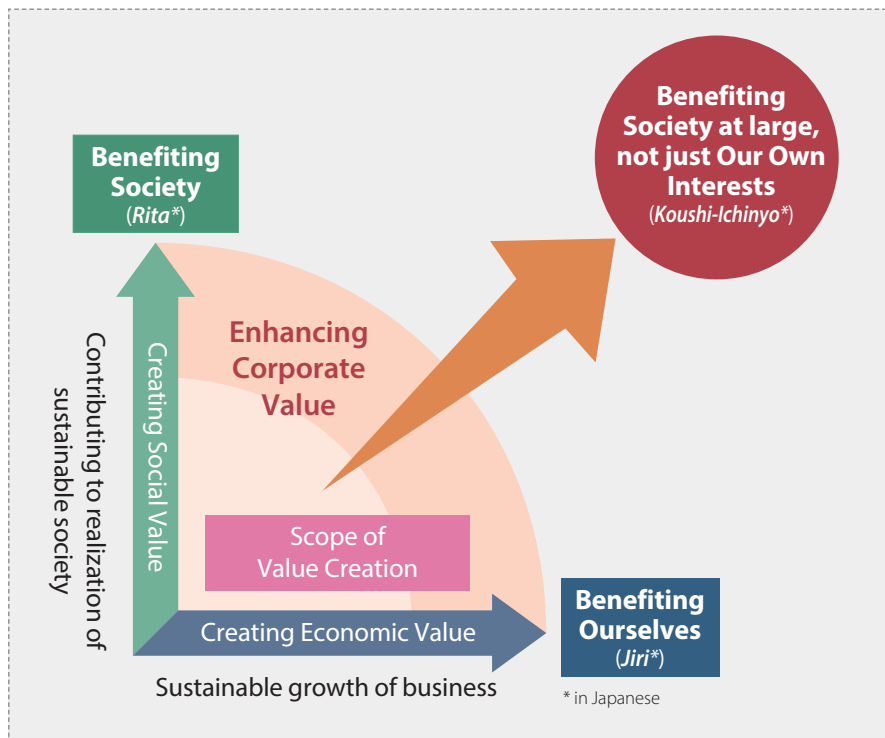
Benefiting Society at large, not just Our Own Interests
(Koushi-Ichinyo*)

Benefiting Society
(Rita*)

Contributing to realization of sustainable society

Creating Social Value

Enhancing Corporate Value

Scope of Value Creation

Creating Economic Value

Benefiting Ourselves
(Jiri*)

Sustainable growth of business

* in Japanese